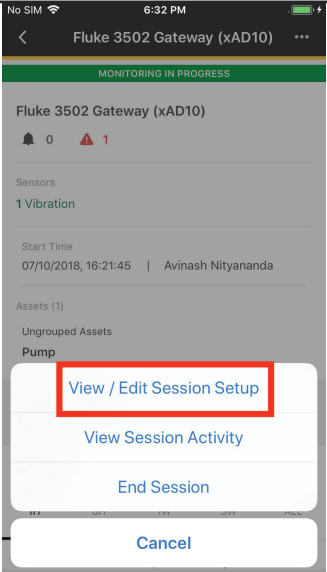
No SIM 6:32 PM

Fluke 3502 Gateway (xAD10) •••

MONITORING IN PROGRESS

Fluke 3502 Gateway (xAD10)

0 1

Sensors

1 Vibration

Start Time

07/10/2018, 16:21:45 | Avinash Nityananda

Assets (1)

Ungrouped Assets

Pump

View / Edit Session Setup

View Session Activity

End Session

Cancel